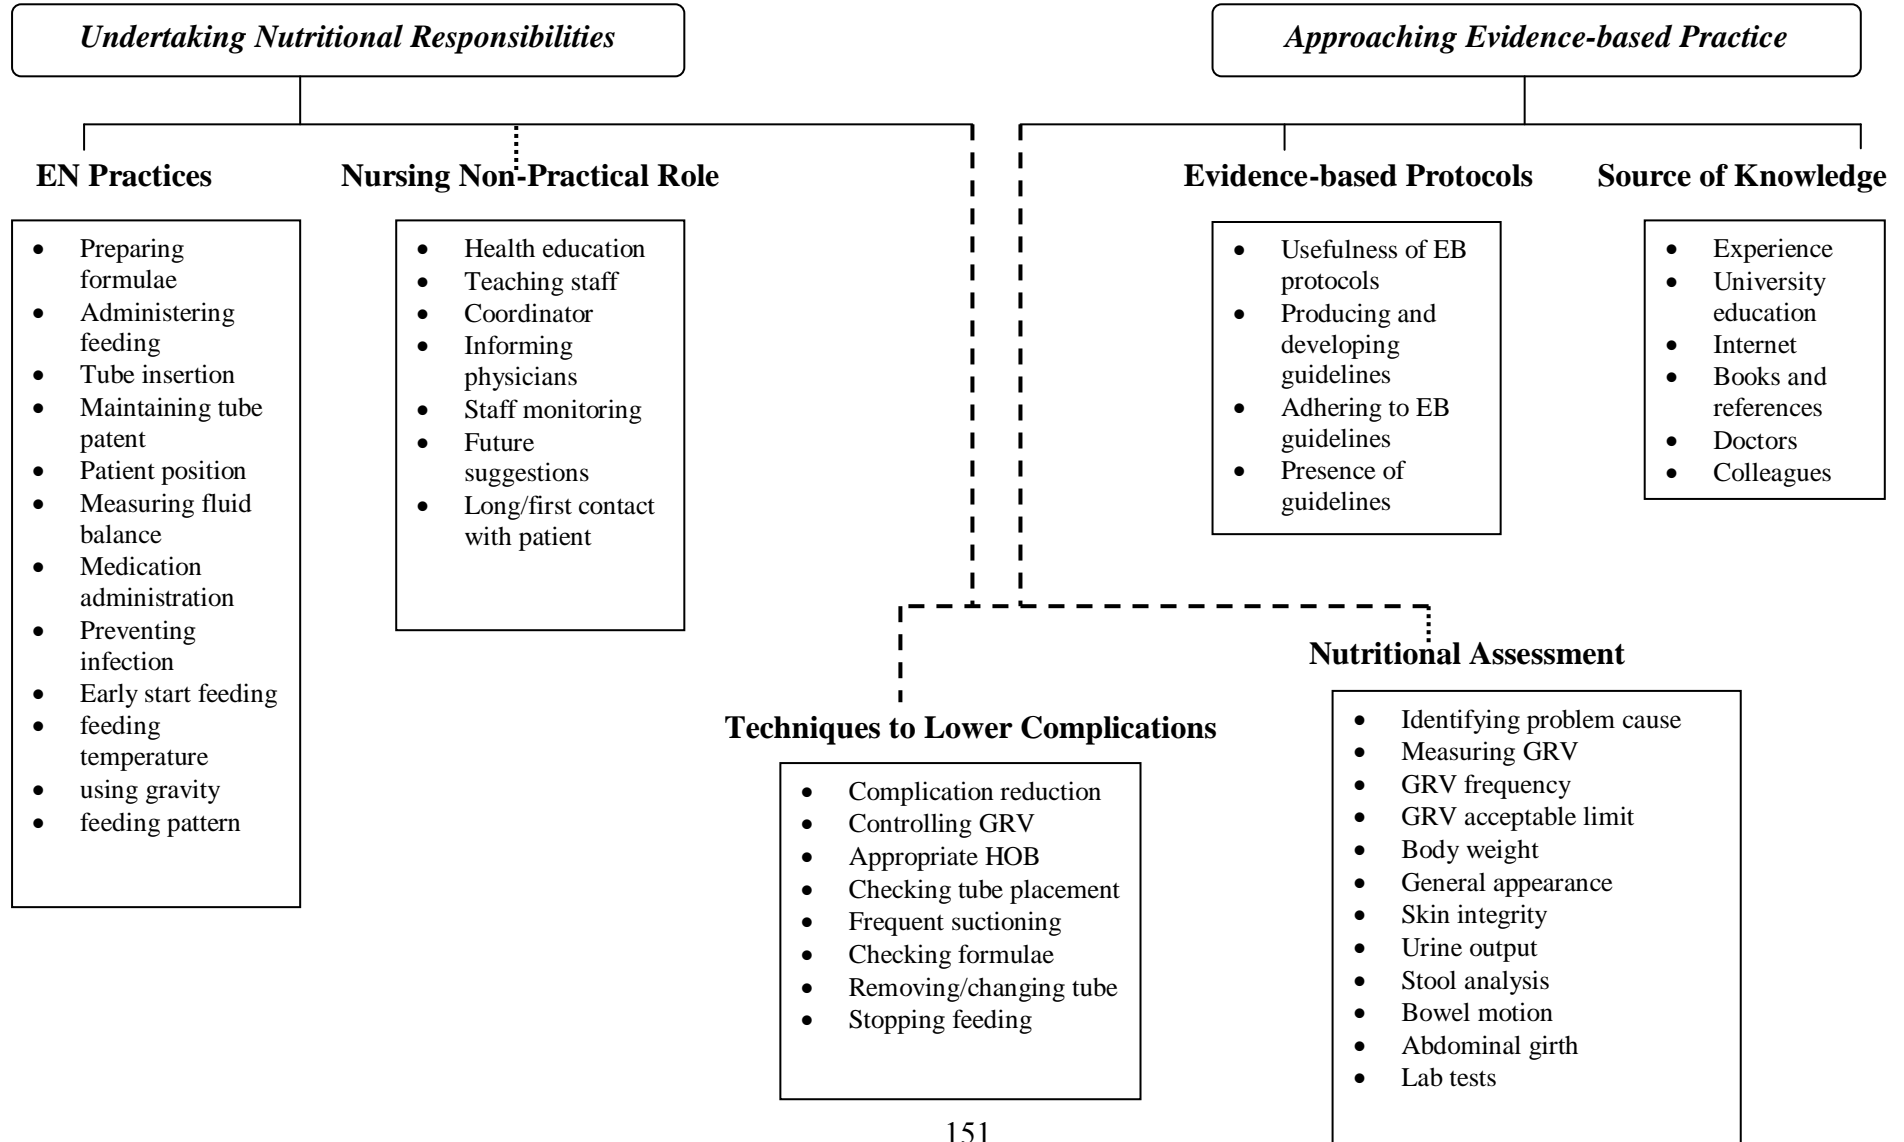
*Undertaking Nutritional Responsibilities*

*Approaching Evidence-based Practice*

**EN Practices**

- Preparing formulae
- Administering feeding
- Tube insertion
- Maintaining tube patent
- Patient position
- Measuring fluid balance
- Medication administration
- Preventing infection
- Early start feeding
- feeding temperature
- using gravity
- feeding pattern

**Nursing Non-Practical Role**

- Health education
- Teaching staff
- Coordinator
- Informing physicians
- Staff monitoring
- Future suggestions
- Long/first contact with patient

**Evidence-based Protocols**

- Usefulness of EB protocols
- Producing and developing guidelines
- Adhering to EB guidelines
- Presence of guidelines

**Source of Knowledge**

- Experience
- University education
- Internet
- Books and references
- Doctors
- Colleagues

**Techniques to Lower Complications**

- Complication reduction
- Controlling GRV
- Appropriate HOB
- Checking tube placement
- Frequent suctioning
- Checking formulae
- Removing/changing tube
- Stopping feeding

**Nutritional Assessment**

- Identifying problem cause
- Measuring GRV
- GRV frequency
- GRV acceptable limit
- Body weight
- General appearance
- Skin integrity
- Urine output
- Stool analysis
- Bowel motion
- Abdominal girth
- Lab tests

151